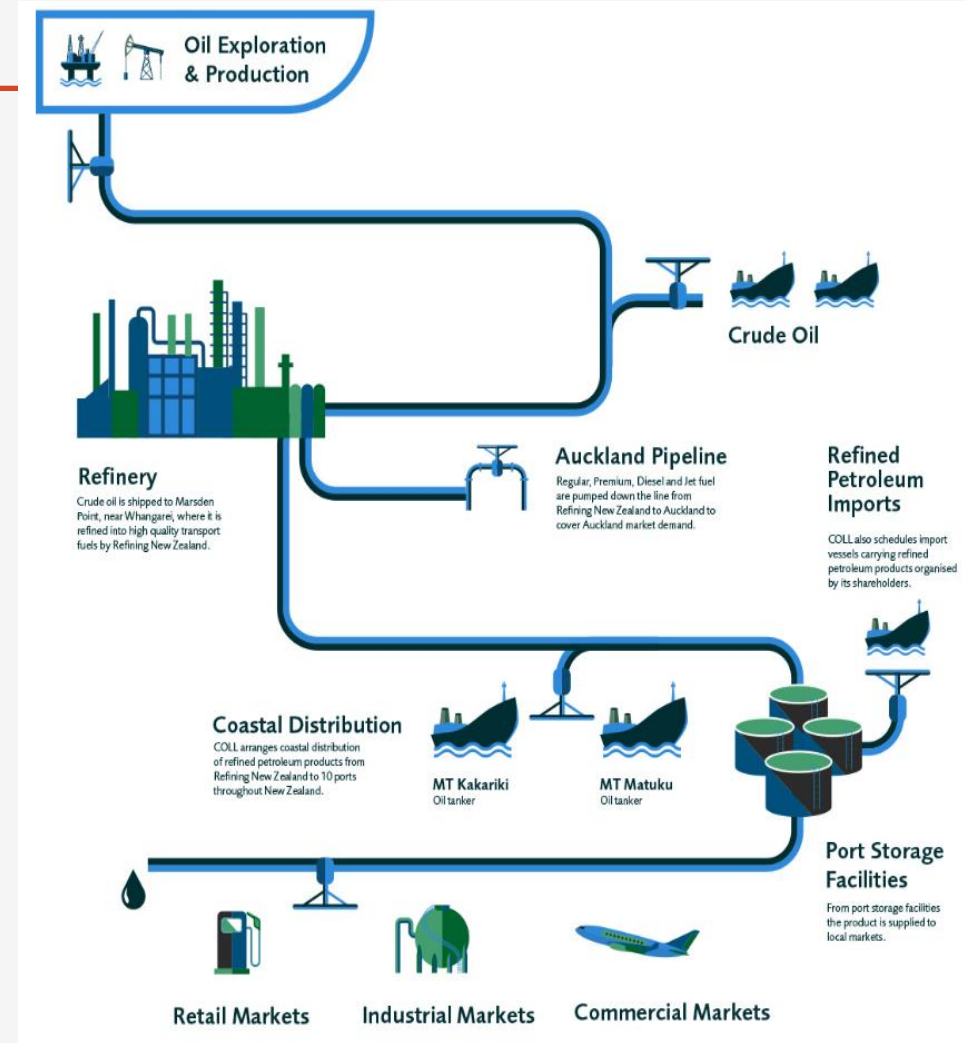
Oil Exploration & Production

Crude Oil

Refinery
Crude oil is shipped to Marsden Point, near Whangarei, where it is refined into high quality transport fuels by Refining New Zealand.

Auckland Pipeline
Regular, Premium, Diesel and Jet fuel are pumped down the line from Refining New Zealand to Auckland to cover Auckland market demand.

Refined Petroleum Imports
COLL also schedules import vessels carrying refined petroleum products organised by its shareholders.

Coastal Distribution
COLL arranges coastal distribution of refined petroleum products from Refining New Zealand to 10 ports throughout New Zealand.

MT Kakariki
Oil tanker

MT Matuku
Oil tanker

Port Storage Facilities
From port storage facilities the product is supplied to local markets.

Retail Markets

Industrial Markets

Commercial Markets